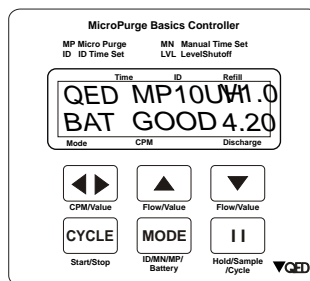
MicroPurge Basics Controller

MP Micro Purge
ID ID Time Set
MN Manual Time Set
LVL LevelShutoff

Time
ID
Refill

QED MP10UV11.0
BAT GOOD 4.20

Mode
CPM
Discharge

CPM/Value
Flow/Value
Flow/Value

CYCLE
Start/Stop

MODE
ID/MN/MP/ Battery

I I
Hold/Sample /Cycle

QED